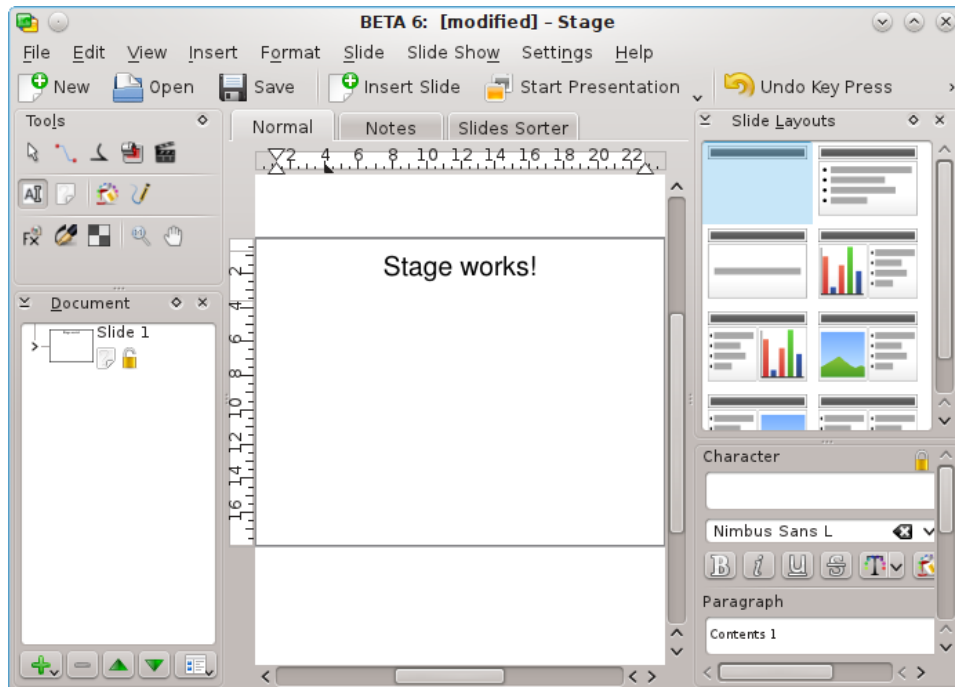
BETA 6: [modified] – Stage

File Edit View Insert Format Slide Slide Show Settings Help

New Open Save Insert Slide Start Presentation Undo Key Press

Tools

Normal Notes Slides Sorter

Slide Layouts

2 4 6 8 10 12 14 16 18 20 22

2 4 6 8 10 12 14 16

Stage works!

Document

Slide 1

Character

Nimbus Sans L

Paragraph

Contents 1